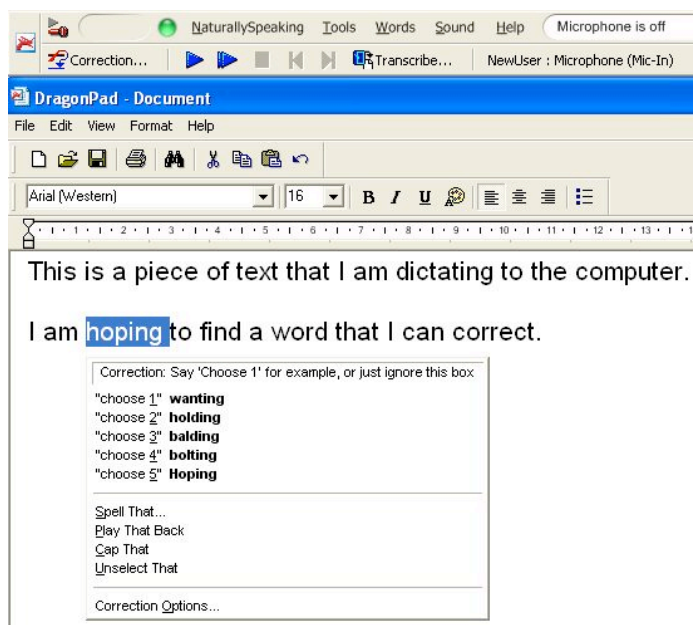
NaturallySpeaking Tools Words Sound Help Microphone is off

Correction... Transcribe... NewUser : Microphone (Mic-In)

DragonPad - Document

File Edit View Format Help

Arial (Western) 16 B I U

1 2 3 4 5 6 7 8 9 10 11 12 13

This is a piece of text that I am dictating to the computer.

I am hoping to find a word that I can correct.

Correction: Say 'Choose 1' for example, or just ignore this box

"choose 1" **wanting**
"choose 2" **holding**
"choose 3" **balding**
"choose 4" **bolting**
"choose 5" **Hoping**

Spell That...
Play That Back
Cap That
Unselect That

Correction Options...